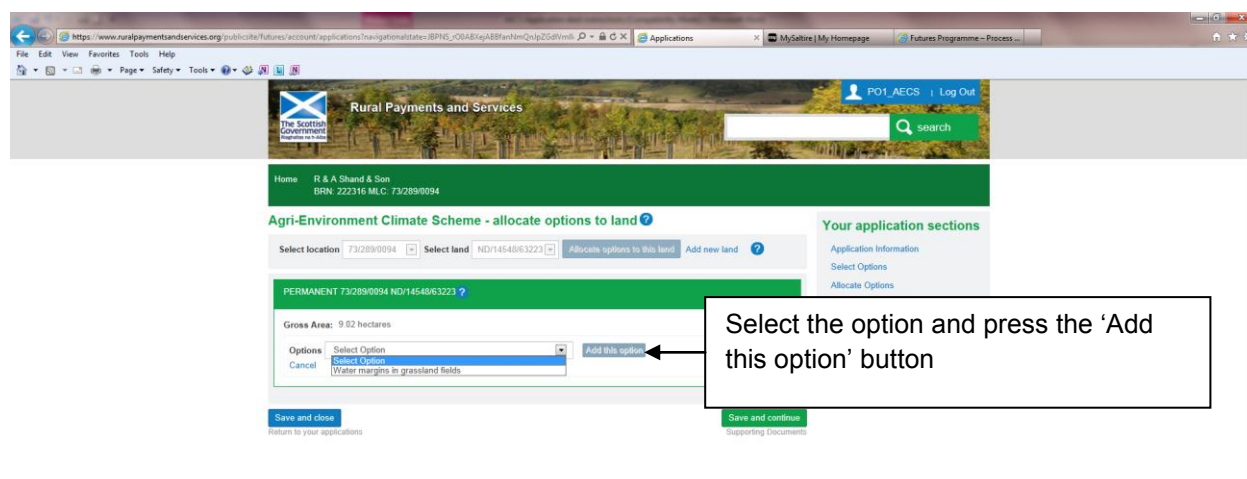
https://www.ruralpaymentsandservices.org/publicsite/futures/account/applications?navigationalstate=JBPNS_rO0ABXejABBfanNmQnJpZGdlVmli
Applications
MySaltire | My Homepage
Futures Programme – Process ...
File Edit View Favorites Tools Help
Page ▾ Safety ▾ Tools ▾

PO1_AECS | Log Out
Rural Payments and Services
The Scottish Government Riaghaltas na h-Alba
search

Home R & A Shand & Son
BRN: 222316 MLC: 73/289/0094

Agri-Environment Climate Scheme - allocate options to land

Select location 73/289/0094 Select land ND/14548/63223 Allocate options to this land Add new land

PERMANENT 73/289/0094 ND/14548/63223

Gross Area: 9.02 hectares

Options Select Option
Select Option
Water margins in grassland fields
Cancel
Add this option

Your application sections
Application Information
Select Options
Allocate Options

Select the option and press the ‘Add this option’ button

Save and close
Return to your applications

Save and continue
Supporting Documents